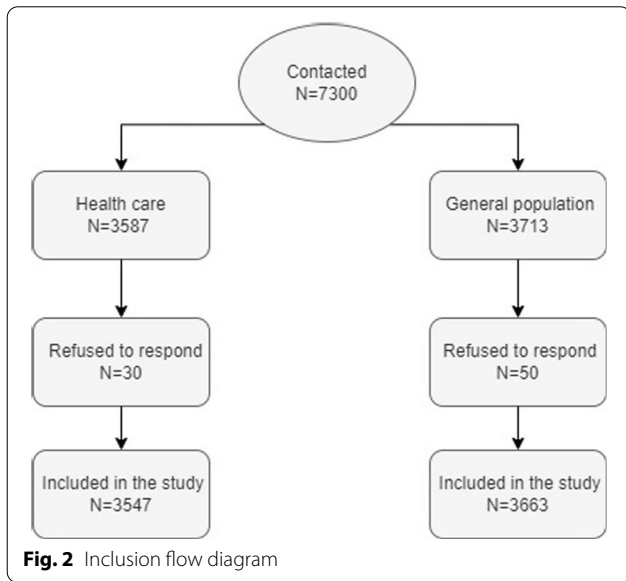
Contacted
N=7300

Health care
N=3587

Refused to respond
N=30

Included in the study
N=3547

General population
N=3713

Refused to respond
N=50

Included in the study
N=3663

**Fig. 2** Inclusion flow diagram